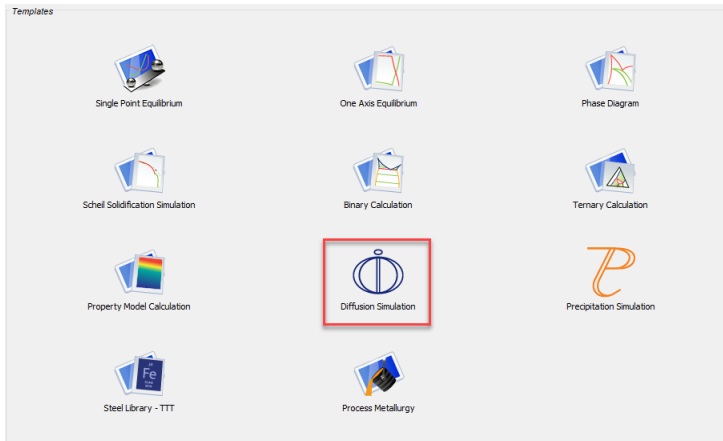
Templates

Single Point Equilibrium

One Axis Equilibrium

Phase Diagram

Scheil Solidification Simulation

Binary Calculation

Ternary Calculation

Property Model Calculation

Diffusion Simulation

Precipitation Simulation

Fe

Steel Library - TTT

Process Metallurgy